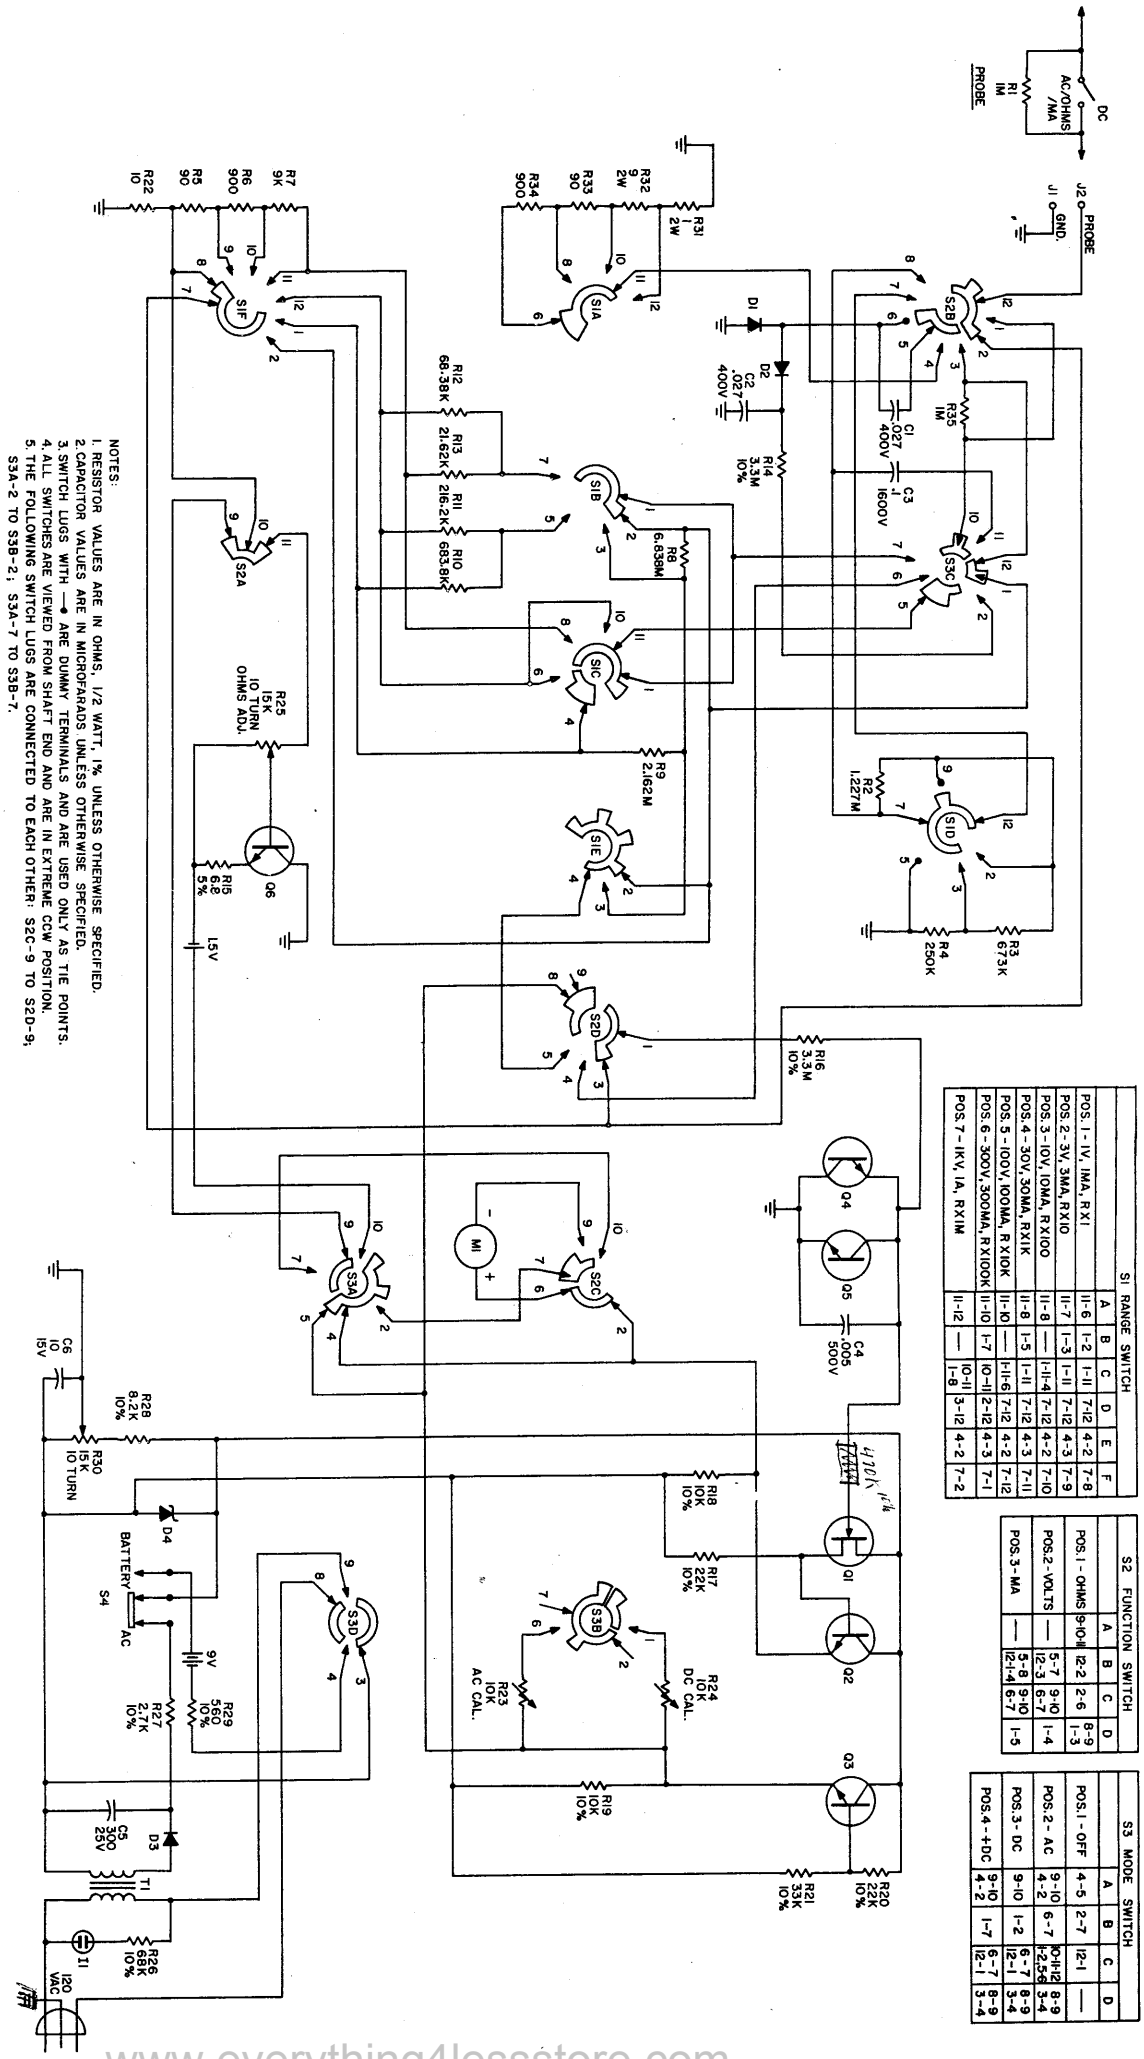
S1 RANGE SWITCH

| | A | B | C | D | E | F |
|---|---|---|---|---|---|---|
| POS.1 - 1V, 1MA, RX1 | 11-6 | 1-2 | 1-11 | 7-12 | 4-2 | 7-8 |
| POS.2 - 3V, 3MA, RX10 | 11-7 | 1-3 | 1-11 | 7-12 | 4-3 | 7-9 |
| POS.3 - 10V, 10MA, RX100 | 11-8 | — | 1-11-4 | 7-12 | 4-2 | 7-10 |
| POS.4 - 30V, 30MA, RX1K | 11-8 | 1-5 | 1-11-6 | 7-12 | 4-3 | 7-11 |
| POS.5 - 100V, 100MA, RX10K | 11-10 | 1-7 | 10-11 | 2-12 | 4-2 | 7-12 |
| POS.6 - 300V, 300MA, RX100K | 11-10 | 1-7 | 10-11 1-8 | 2-12 | 4-3 | 7-1 |
| POS.7 - 1KV, 1A, RX1M | 11-12 | — | 1-8 | 3-12 | 4-2 | 7-2 |

S2 FUNCTION SWITCH

| | A | B | C | D |
|---|---|---|---|---|
| POS.1 - OHMS | 9-10-11 | 12-2 | 2-6 | 8-9 1-3 |
| POS.2 - VOLTS | — | 5-7 12-3 | 9-10 6-7 | 1-4 |
| POS.3 - MA | — | 5-8 12-1-4 | 9-10 6-7 | 1-5 |

S3 MODE SWITCH

| | A | B | C | D |
|---|---|---|---|---|
| POS.1 - OFF | 4-5 | 2-7 | 12-1 | — |
| POS.2 - AC | 9-10 4-2 | 6-7 | 10-11-12 1-2,5,6 | 8-9 3-4 |
| POS.3 - DC | 9-10 | 1-2 | 6-7 12-1 | 8-9 3-4 |
| POS.4 - +DC | 9-10 4-2 | 1-7 | 6-7 12-1 | 8-9 3-4 |

DC
AC/OHMS /MA
R1 1M
PROBE
J2 PROBE
J1 GND.
R7 9K
R6 900
R5 90
R22 10
R32 9 2W
R33 90
R34 900
R31 1 2W
S1F S1A S2B S1B S1C S1D S1E S2D S2A S3C S3A S2C S3B S3D
D1 D2
C2 .027 400V
C1 .027 400V
R35 1M
R14 3.3M 10%
C3 .1 1600V
R12 68.38K
R13 21.62K
R11 216.2K
R10 683.8K
R8 6.838M
R9 2.162M
R2 1.27M
R4 250K
R3 673K
R16 3.3M 10%
R25 15K 10 TURN OHMS ADJ.
Q6
R15 6.8 5%
1.5V
Q4 Q5
C4 .005 500V
M1
470K
R18 10K 10%
R17 22K 10%
Q1 Q2 Q3
R24 10K DC CAL.
R23 10K AC CAL.
R19 10K 10%
R20 22K 10%
R21 33K 10%
C6 10 15V
R28 8.2K 10%
R30 15K 10 TURN
D4
BATTERY S4 AC
9V
R29 560 10%
R27 2.7K 10%
C5 300 25V
D3
T1
I1
R26 68K 10%
120 VAC

NOTES:
1. RESISTOR VALUES ARE IN OHMS, 1/2 WATT, 1% UNLESS OTHERWISE SPECIFIED.
2. CAPACITOR VALUES ARE IN MICROFARADS UNLESS OTHERWISE SPECIFIED.
3. SWITCH LUGS WITH —● ARE DUMMY TERMINALS AND ARE USED ONLY AS TIE POINTS.
4. ALL SWITCHES ARE VIEWED FROM SHAFT END AND ARE IN EXTREME CCW POSITION.
5. THE FOLLOWING SWITCH LUGS ARE CONNECTED TO EACH OTHER: S2C-9 TO S2D-9, S3A-2 TO S3B-2, S3A-7 TO S3B-7.

www.everything4lessstore.com